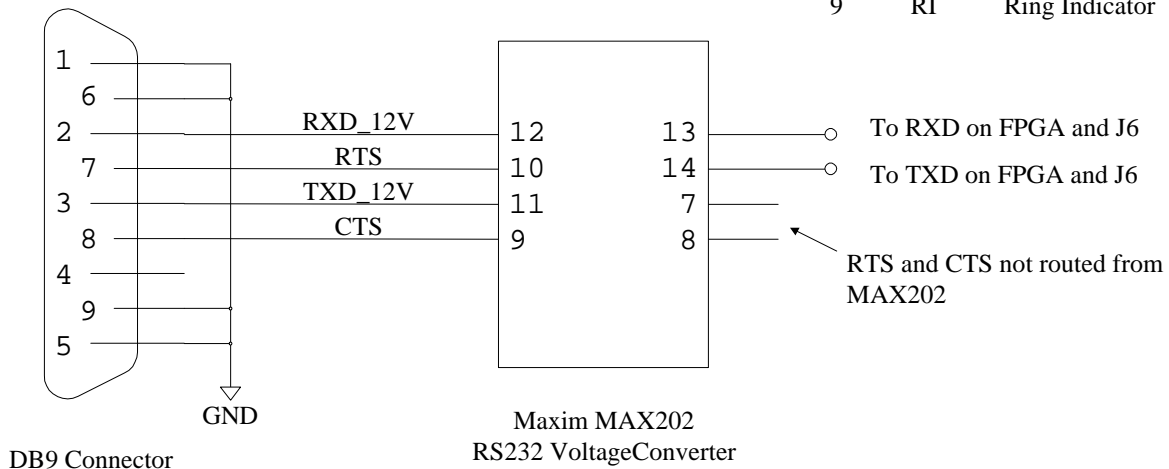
9 RI Ring Indicator

1
6
2
7
3
8
4
9
5

GND

DB9 Connector

RXD_12V
RTS
TXD_12V
CTS

12
10
11
9

13
14
7
8

Maxim MAX202
RS232 VoltageConverter

To RXD on FPGA and J6
To TXD on FPGA and J6

RTS and CTS not routed from MAX202